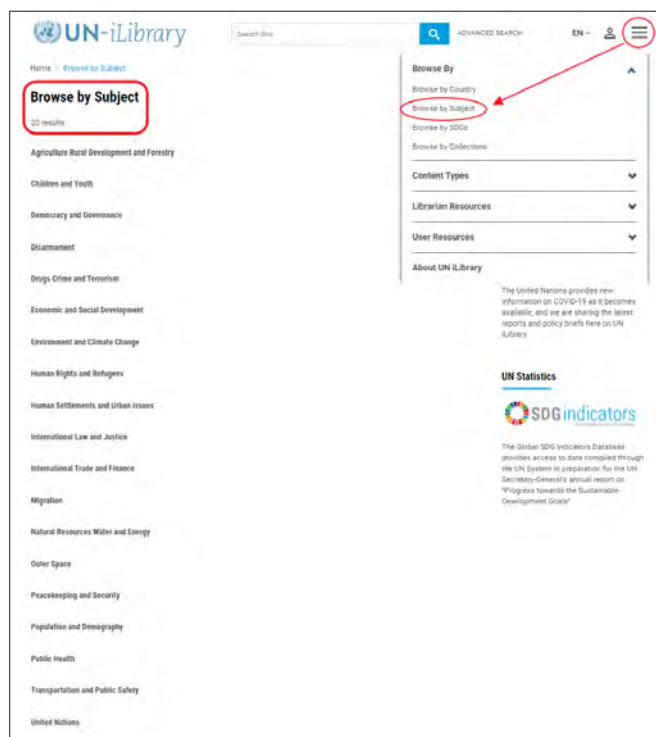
UN-iLibrary

Search Site

ADVANCED SEARCH

EN

Home | Browse by Subject

Browse by Subject

20 results

Agriculture Rural Development and Forestry

Children and Youth

Democracy and Governance

Disarmament

Drugs Crime and Terrorism

Economic and Social Development

Environment and Climate Change

Human Rights and Refugees

Human Settlements and Urban Issues

International Law and Justice

International Trade and Finance

Migration

Natural Resources Water and Energy

Outer Space

Peacekeeping and Security

Population and Demography

Public Health

Transportation and Public Safety

United Nations

Browse By

Browse by Country

Browse by Subject

Browse by SDGs

Browse by Collections

Content Types

Librarian Resources

User Resources

About UN iLibrary

The United Nations provides new information on COVID-19 as it becomes available, and we are sharing the latest reports and policy briefs here on UN iLibrary.

UN Statistics

SDG indicators

The Global SDG Indicators Database provides access to data compiled through the UN System in preparation for the UN Secretary-General's annual report on "Progress towards the Sustainable Development Goals"